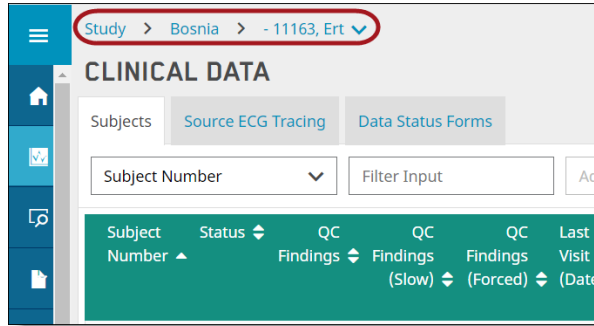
Study > Bosnia > - 11163, Ert

CLINICAL DATA

Subjects | Source ECG Tracing | Data Status Forms

Subject Number

Filter Input

Ac

| Subject Number | Status | QC Findings | QC Findings (Slow) | QC Findings (Forced) | Last Visit (Date |
|---|---|---|---|---|---|